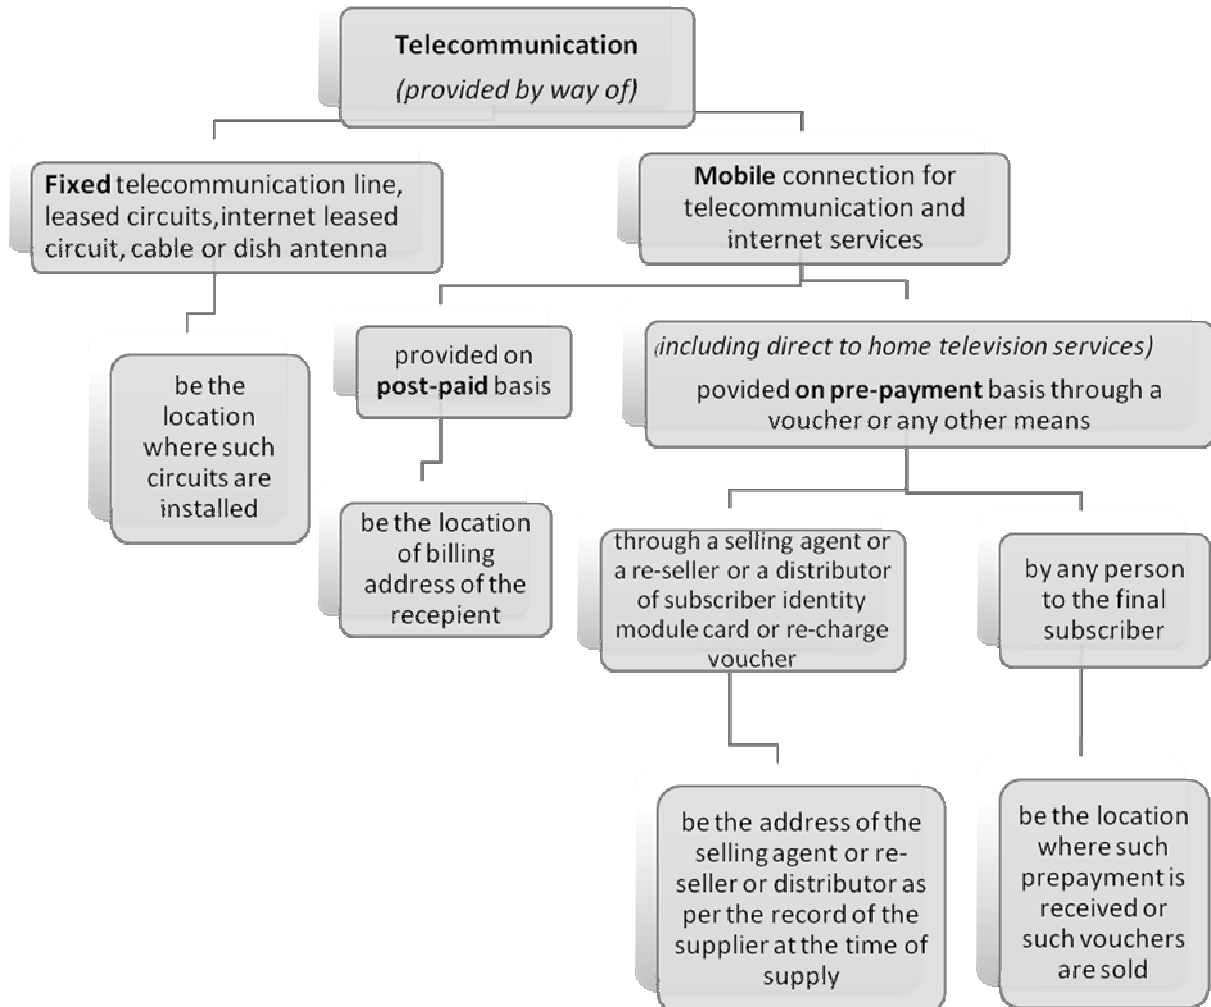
Telecommunication
(provided by way of)

Fixed telecommunication line, leased circuits,internet leased circuit, cable or dish antenna

be the location where such circuits are installed

Mobile connection for telecommunication and internet services

provided on post-paid basis

be the location of billing address of the recepient

(including direct to home television services) povided on pre-payment basis through a voucher or any other means

through a selling agent or a re-seller or a distributor of subscriber identity module card or re-charge voucher

be the address of the selling agent or re-seller or distributor as per the record of the supplier at the time of supply

by any person to the final subscriber

be the location where such prepayment is received or such vouchers are sold